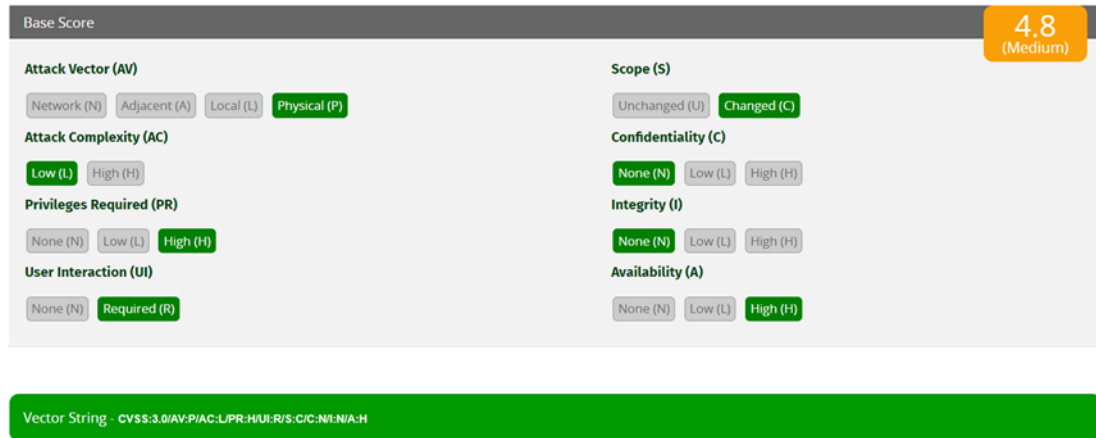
Base Score

4.8
(Medium)

Attack Vector (AV)

Network (N) Adjacent (A) Local (L) Physical (P)

Attack Complexity (AC)

Low (L) High (H)

Privileges Required (PR)

None (N) Low (L) High (H)

User Interaction (UI)

None (N) Required (R)

Scope (S)

Unchanged (U) Changed (C)

Confidentiality (C)

None (N) Low (L) High (H)

Integrity (I)

None (N) Low (L) High (H)

Availability (A)

None (N) Low (L) High (H)

Vector String - CVSS:3.0/AV:P/AC:L/PR:H/UI:R/S:C/C:N/I:N/A:H